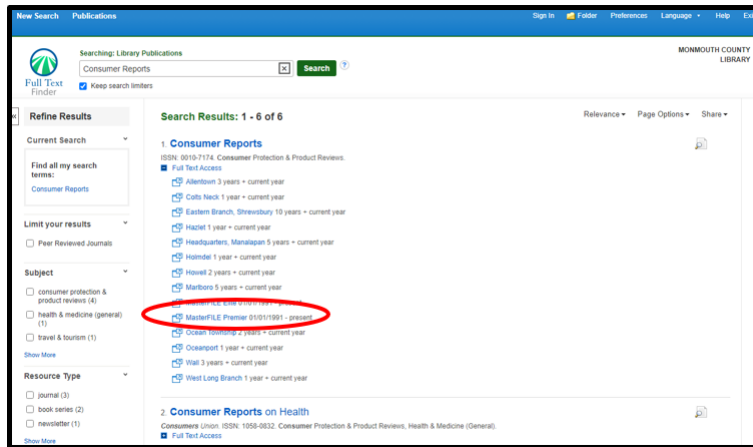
New Search Publications Sign In Folder Preferences Language Help Ex

Full Text Finder

Searching: Library Publications

Consumer Reports

Search

Keep search limiters

MONMOUTH COUNTY LIBRARY

Refine Results

Current Search

Find all my search terms:

Consumer Reports

Limit your results

Peer Reviewed Journals

Subject

consumer protection & product reviews (4)

health & medicine (general) (1)

travel & tourism (1)

Show More

Resource Type

journal (3)

book series (2)

newsletter (1)

Show More

Search Results: 1 - 6 of 6

Relevance Page Options Share

1. Consumer Reports

ISSN: 0010-7174. Consumer Protection & Product Reviews.

Full Text Access

Allentown 3 years + current year

Colts Neck 1 year + current year

Eastern Branch, Shrewsbury 10 years + current year

Hazlet 1 year + current year

Headquarters, Manalapan 5 years + current year

Holmdel 1 year + current year

Howell 2 years + current year

Marlboro 5 years + current year

MasterFILE Elite 01/01/1991 - present

MasterFILE Premier 01/01/1991 - present

Ocean Township 2 years + current year

Oceanport 1 year + current year

Wall 3 years + current year

West Long Branch 1 year + current year

2. Consumer Reports on Health

Consumers Union. ISSN: 1058-0832. Consumer Protection & Product Reviews, Health & Medicine (General).

Full Text Access